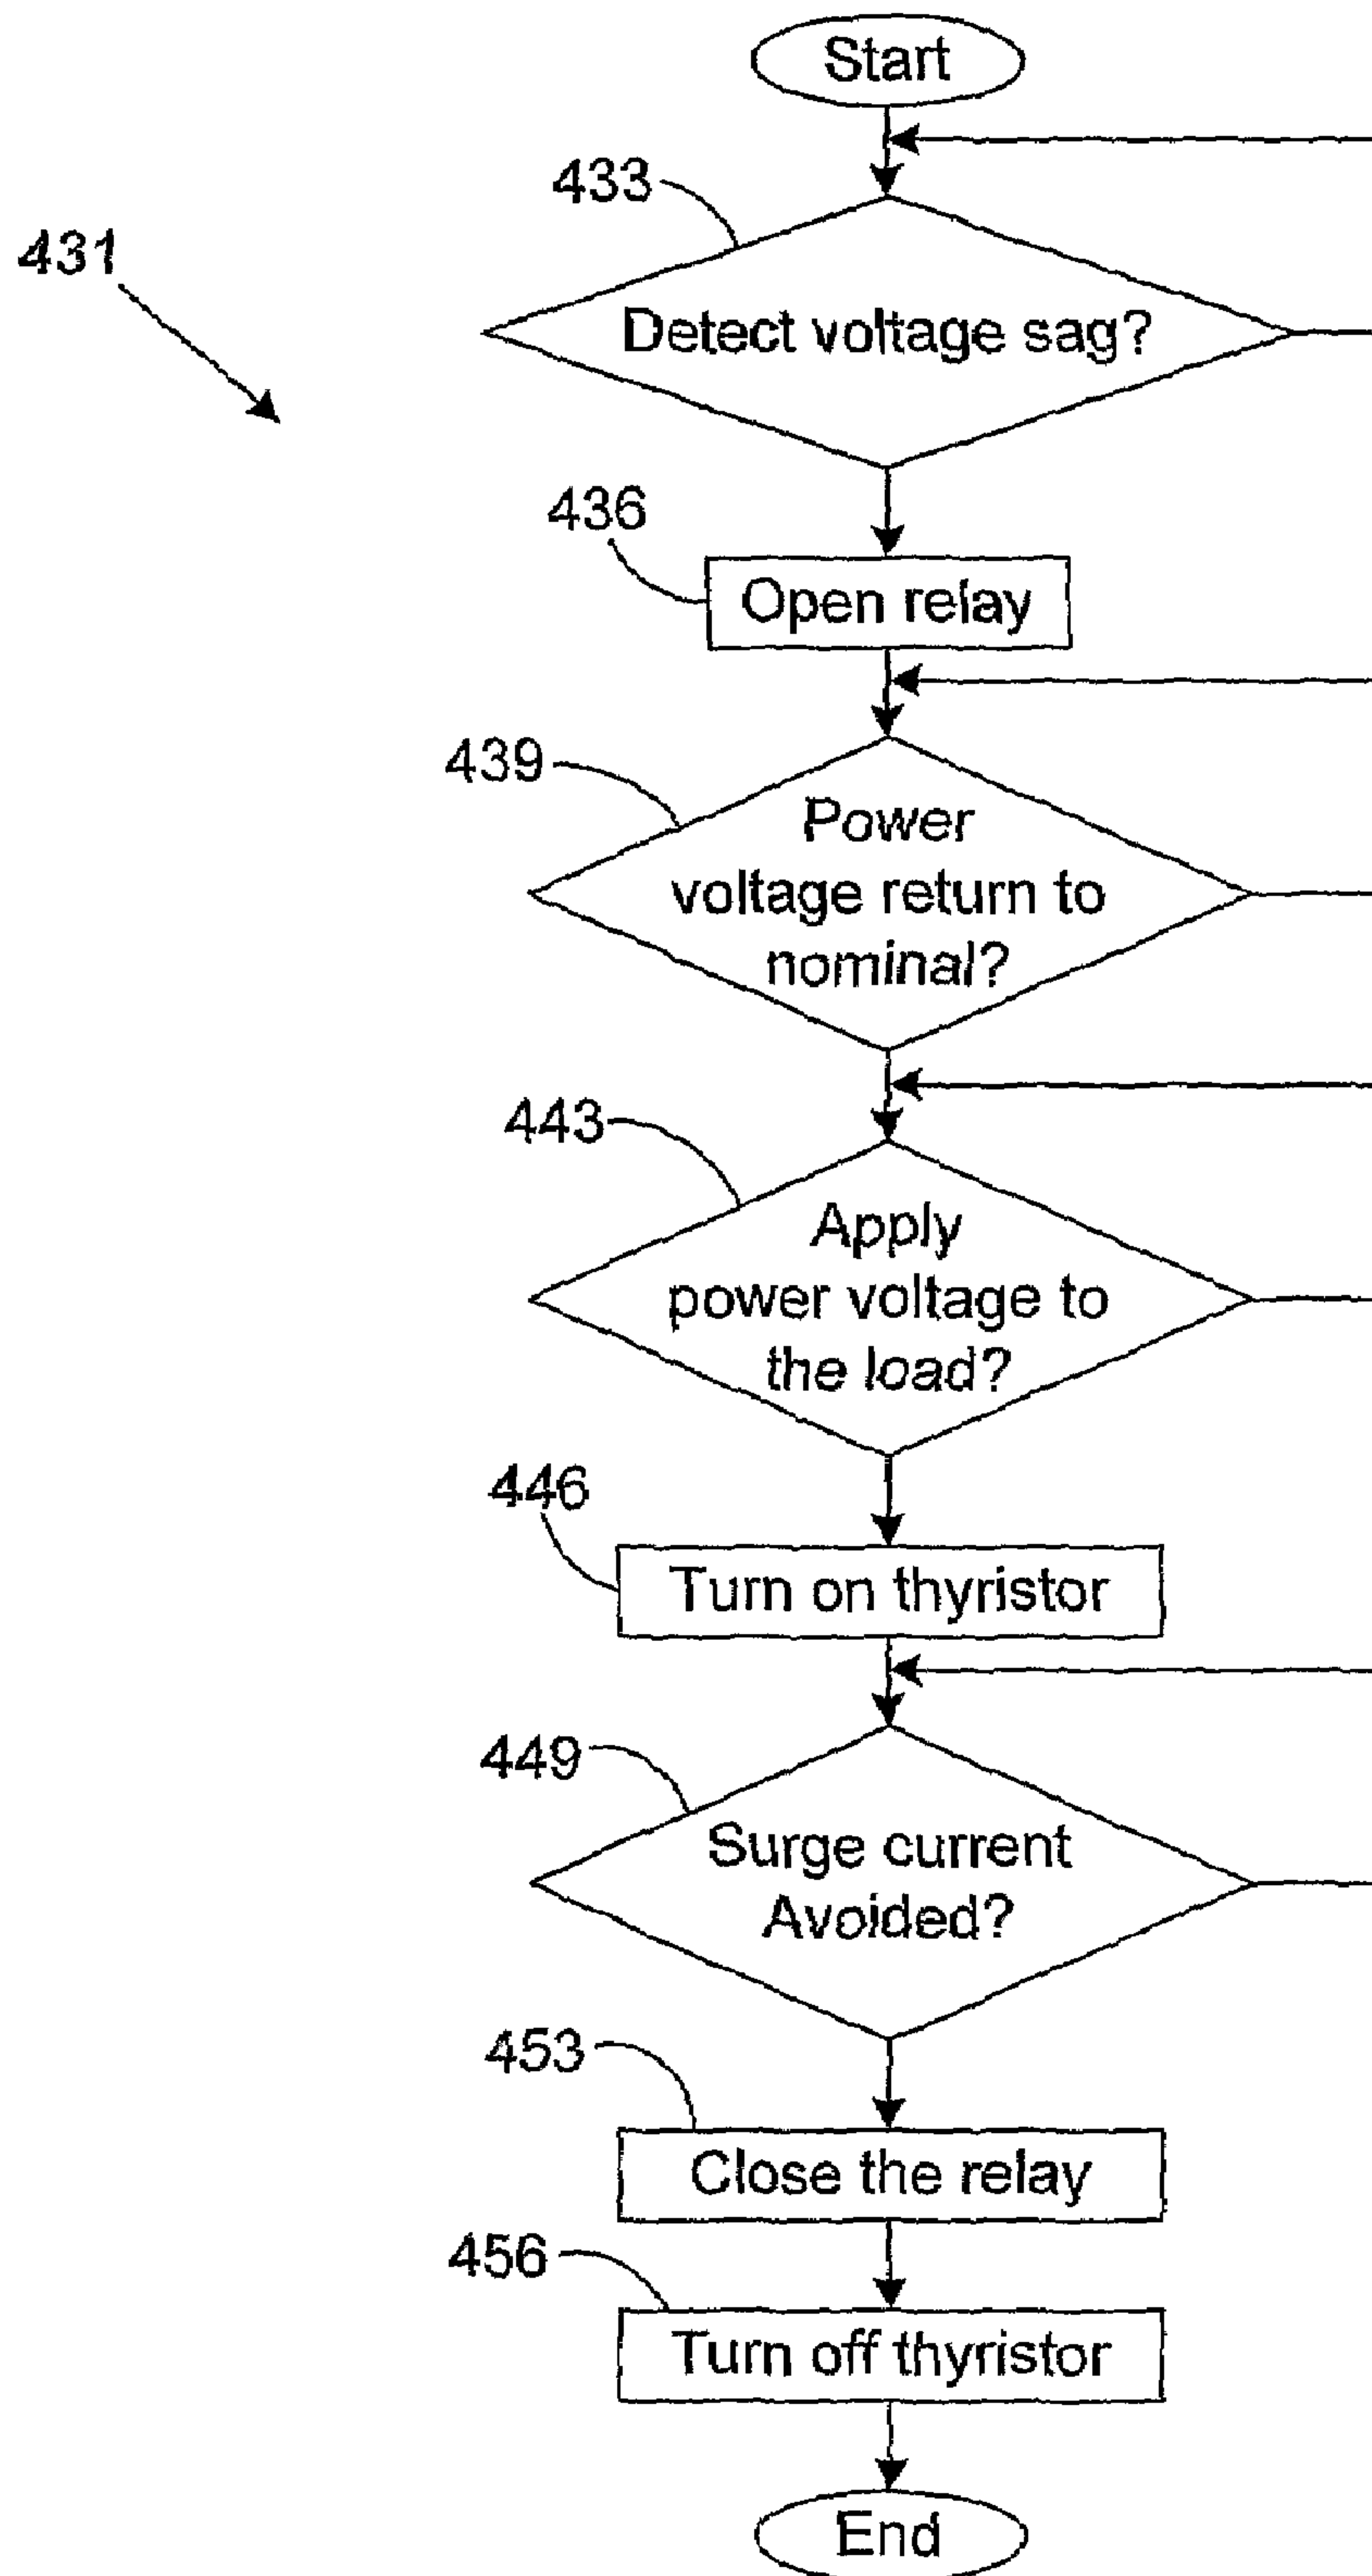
Start

431

433

Detect voltage sag?

436

Open relay

439

Power voltage return to nominal?

443

Apply power voltage to the load?

446

Turn on thyristor

449

Surge current Avoided?

453

Close the relay

456

Turn off thyristor

End